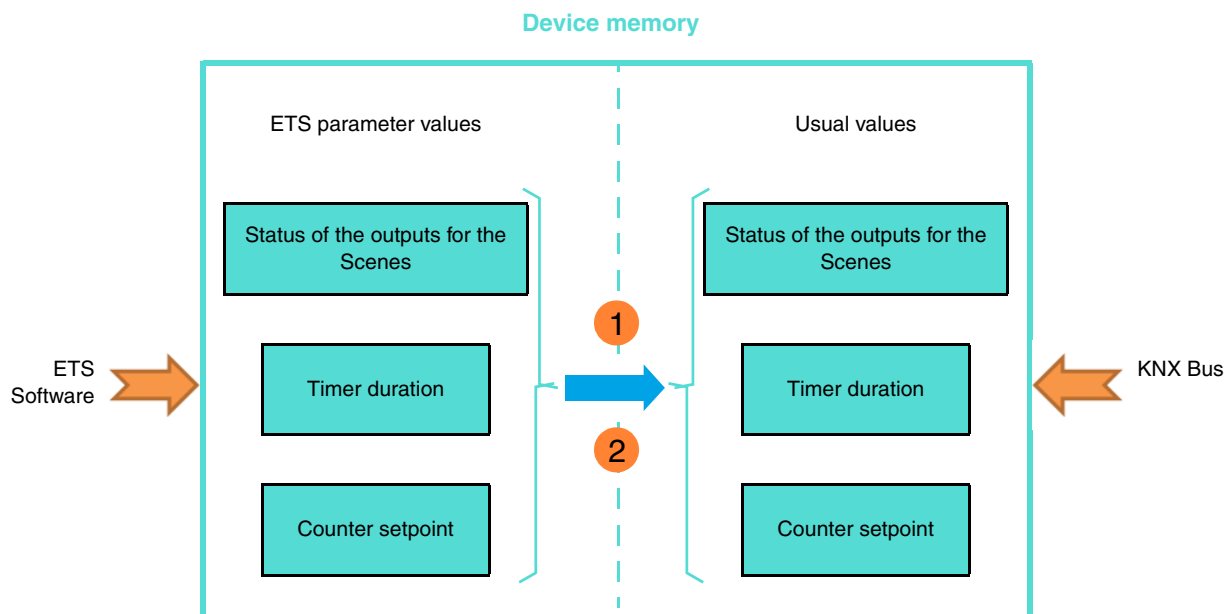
Device memory

ETS parameter values

Usual values

Status of the outputs for the Scenes

Status of the outputs for the Scenes

1

ETS Software

Timer duration

Timer duration

KNX Bus

2

Counter setpoint

Counter setpoint